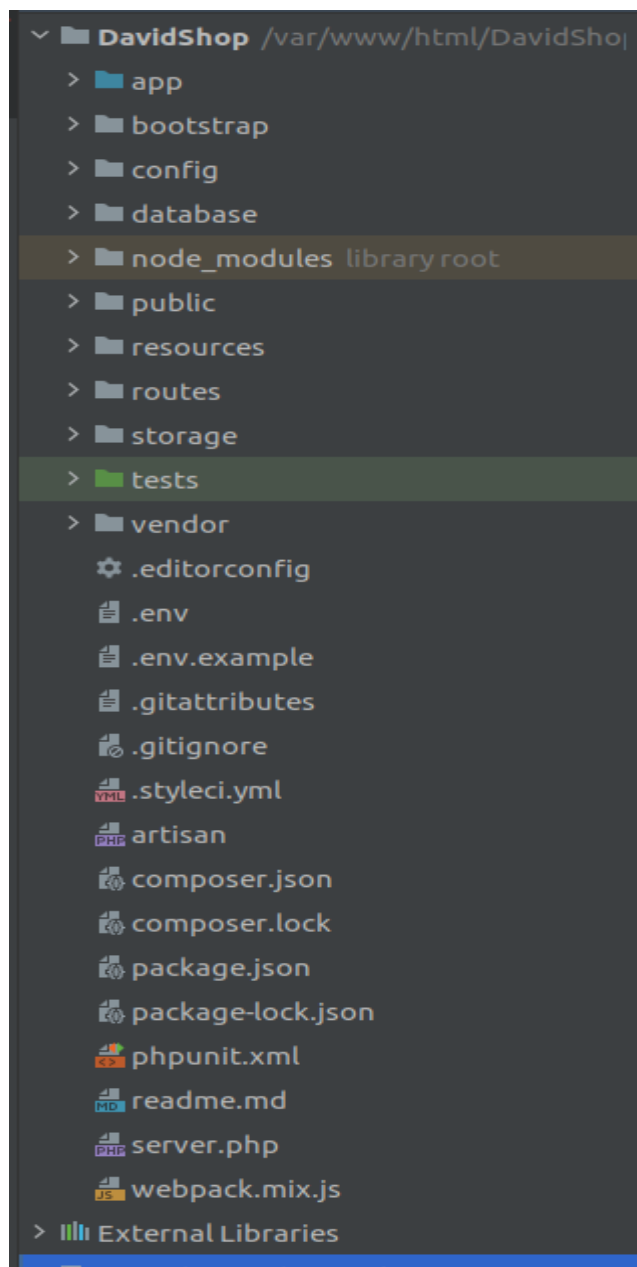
DavidShop /var/www/html/DavidShop
app
bootstrap
config
database
node_modules library root
public
resources
routes
storage
tests
vendor
.editorconfig
.env
.env.example
.gitattributes
.gitignore
YML .styleci.yml
PHP artisan
composer.json
composer.lock
package.json
package-lock.json
phpunit.xml
MD readme.md
PHP server.php
JS webpack.mix.js
External Libraries